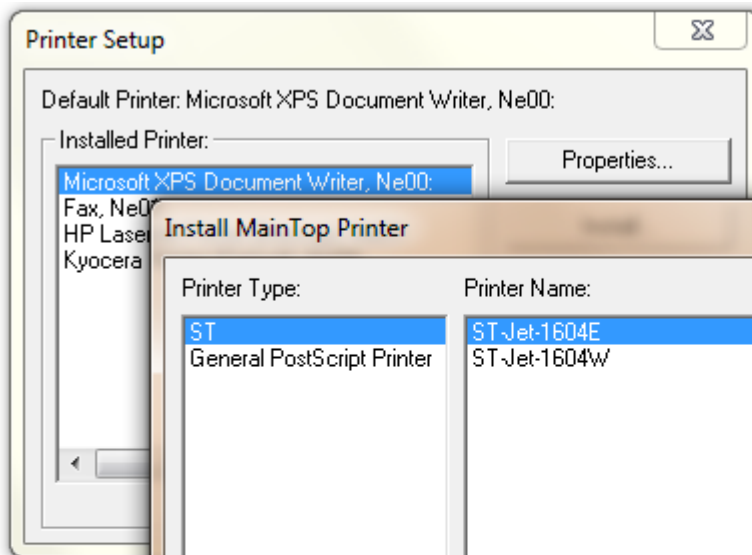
Printer Setup

Default Printer: Microsoft XPS Document Writer, Ne00:

Installed Printer:

Microsoft XPS Document Writer, Ne00:
Fax, Ne0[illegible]
HP Laser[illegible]
Kyocera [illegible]

Properties...

Install MainTop Printer

Printer Type:

ST
General PostScript Printer

Printer Name:

ST-Jet-1604E
ST-Jet-1604W